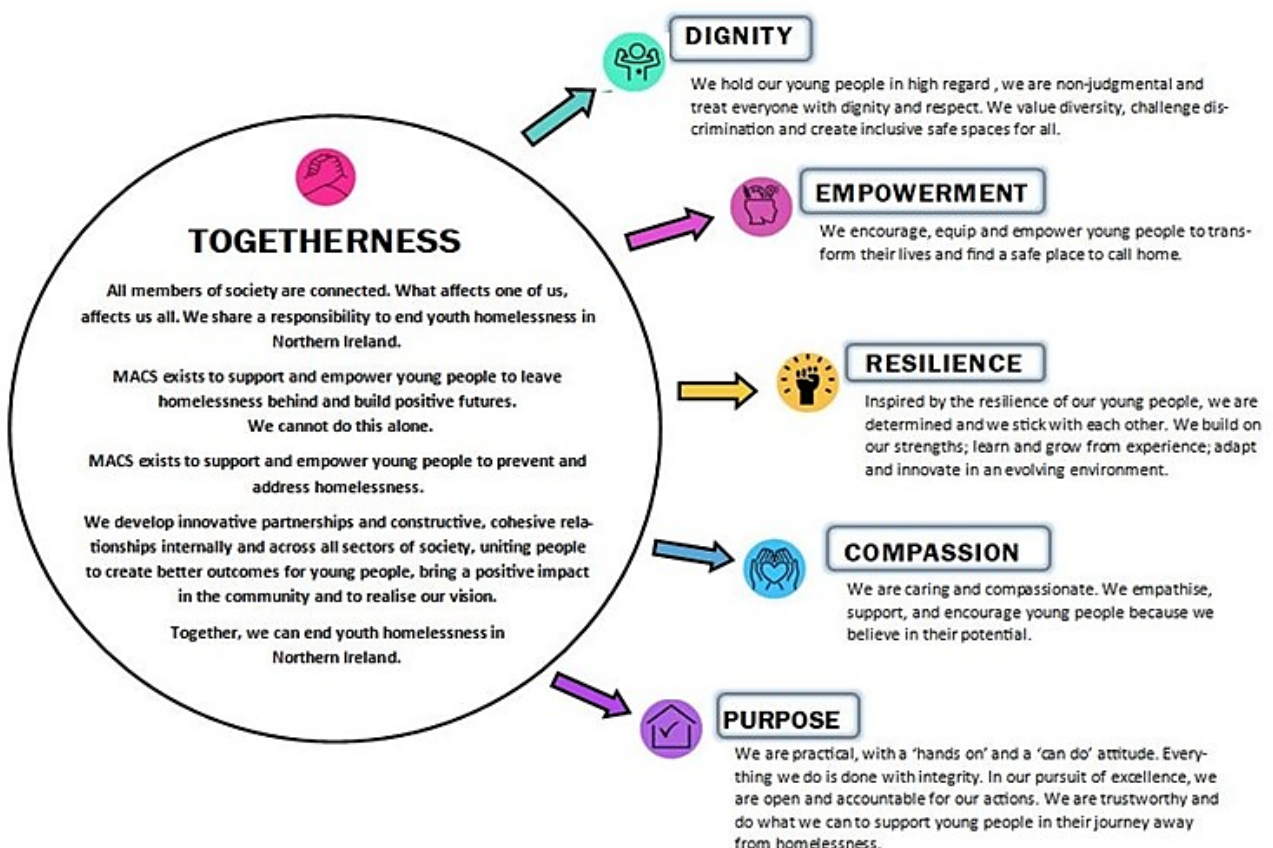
TOGETHERNESS

All members of society are connected. What affects one of us, affects us all. We share a responsibility to end youth homelessness in Northern Ireland.

MACS exists to support and empower young people to leave homelessness behind and build positive futures. We cannot do this alone.

MACS exists to support and empower young people to prevent and address homelessness.

We develop innovative partnerships and constructive, cohesive relationships internally and across all sectors of society, uniting people to create better outcomes for young people, bring a positive impact in the community and to realise our vision.

Together, we can end youth homelessness in Northern Ireland.

DIGNITY

We hold our young people in high regard , we are non-judgmental and treat everyone with dignity and respect. We value diversity, challenge discrimination and create inclusive safe spaces for all.

EMPOWERMENT

We encourage, equip and empower young people to transform their lives and find a safe place to call home.

RESILIENCE

Inspired by the resilience of our young people, we are determined and we stick with each other. We build on our strengths; learn and grow from experience; adapt and innovate in an evolving environment.

COMPASSION

We are caring and compassionate. We empathise, support, and encourage young people because we believe in their potential.

PURPOSE

We are practical, with a 'hands on' and a 'can do' attitude. Everything we do is done with integrity. In our pursuit of excellence, we are open and accountable for our actions. We are trustworthy and do what we can to support young people in their journey away from homelessness.